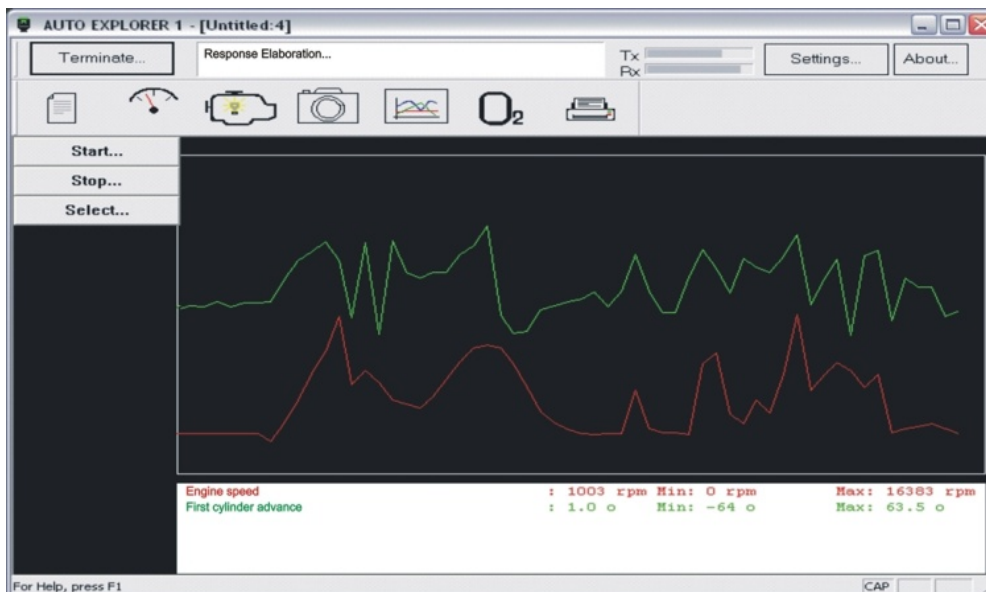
AUTO EXPLORER 1 - [Untitled:4]

Terminate...

Response Elaboration...

Tx
Rx

Settings...

About...

$O_2$

Start...

Stop...

Select...

Engine speed : 1003 rpm Min: 0 rpm Max: 16383 rpm
First cylinder advance : 1.0 o Min: -64 o Max: 63.5 o

For Help, press F1

CAP